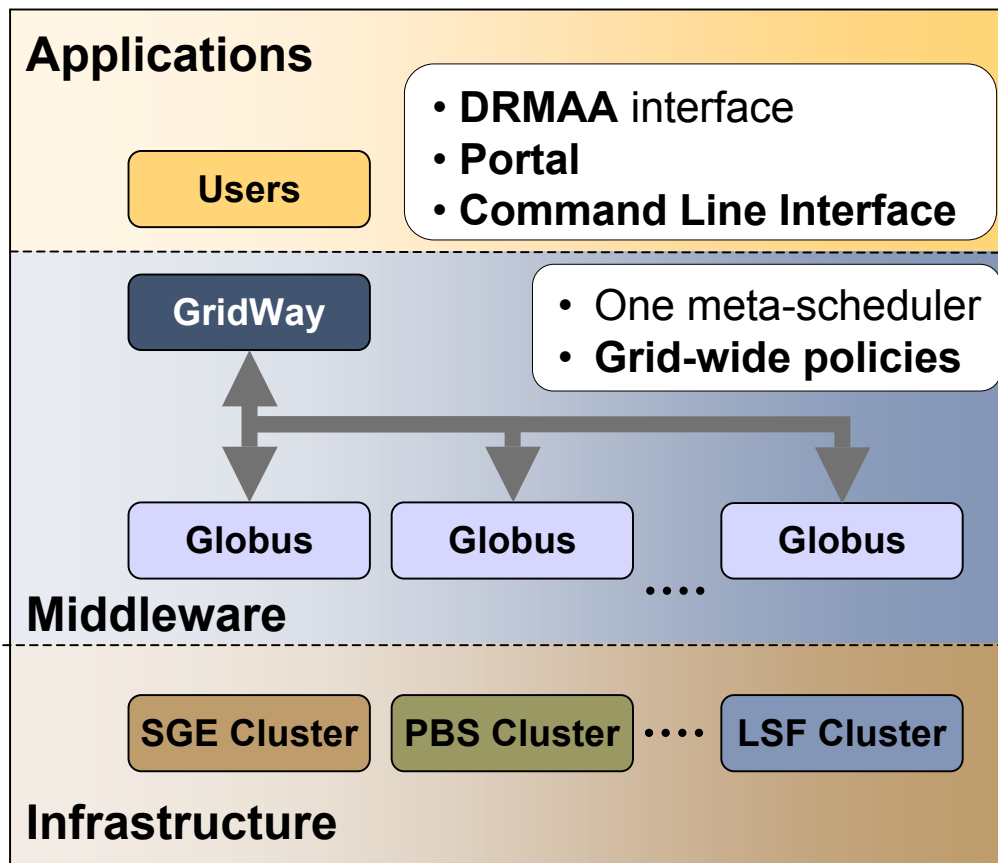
Applications

Users

• DRMAA interface
• Portal
• Command Line Interface

GridWay

• One meta-scheduler
• Grid-wide policies

Globus

Globus

Globus

....

Middleware

SGE Cluster

PBS Cluster

....

LSF Cluster

Infrastructure